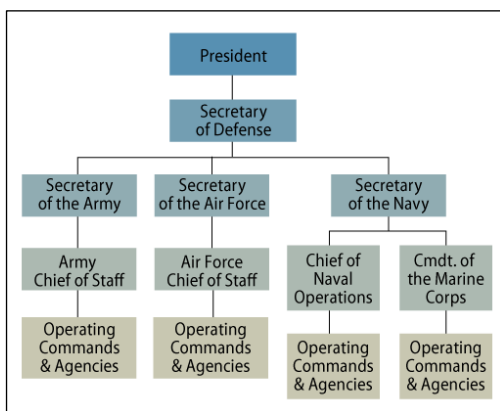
President

Secretary of Defense

Secretary of the Army

Secretary of the Air Force

Secretary of the Navy

Army Chief of Staff

Air Force Chief of Staff

Chief of Naval Operations

Cmdt. of the Marine Corps

Operating Commands & Agencies

Operating Commands & Agencies

Operating Commands & Agencies

Operating Commands & Agencies